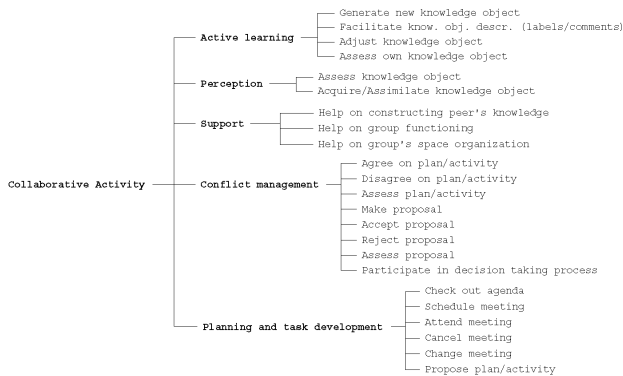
Collaborative Activity

Active learning
Generate new knowledge object
Facilitate know. obj. descr. (labels/comments)
Adjust knowledge object
Assess own knowledge object

Perception
Assess knowledge object
Acquire/Assimilate knowledge object

Support
Help on constructing peer's knowledge
Help on group functioning
Help on group's space organization

Conflict management
Agree on plan/activity
Disagree on plan/activity
Assess plan/activity
Make proposal
Accept proposal
Reject proposal
Assess proposal
Participate in decision taking process

Planning and task development
Check out agenda
Schedule meeting
Attend meeting
Cancel meeting
Change meeting
Propose plan/activity